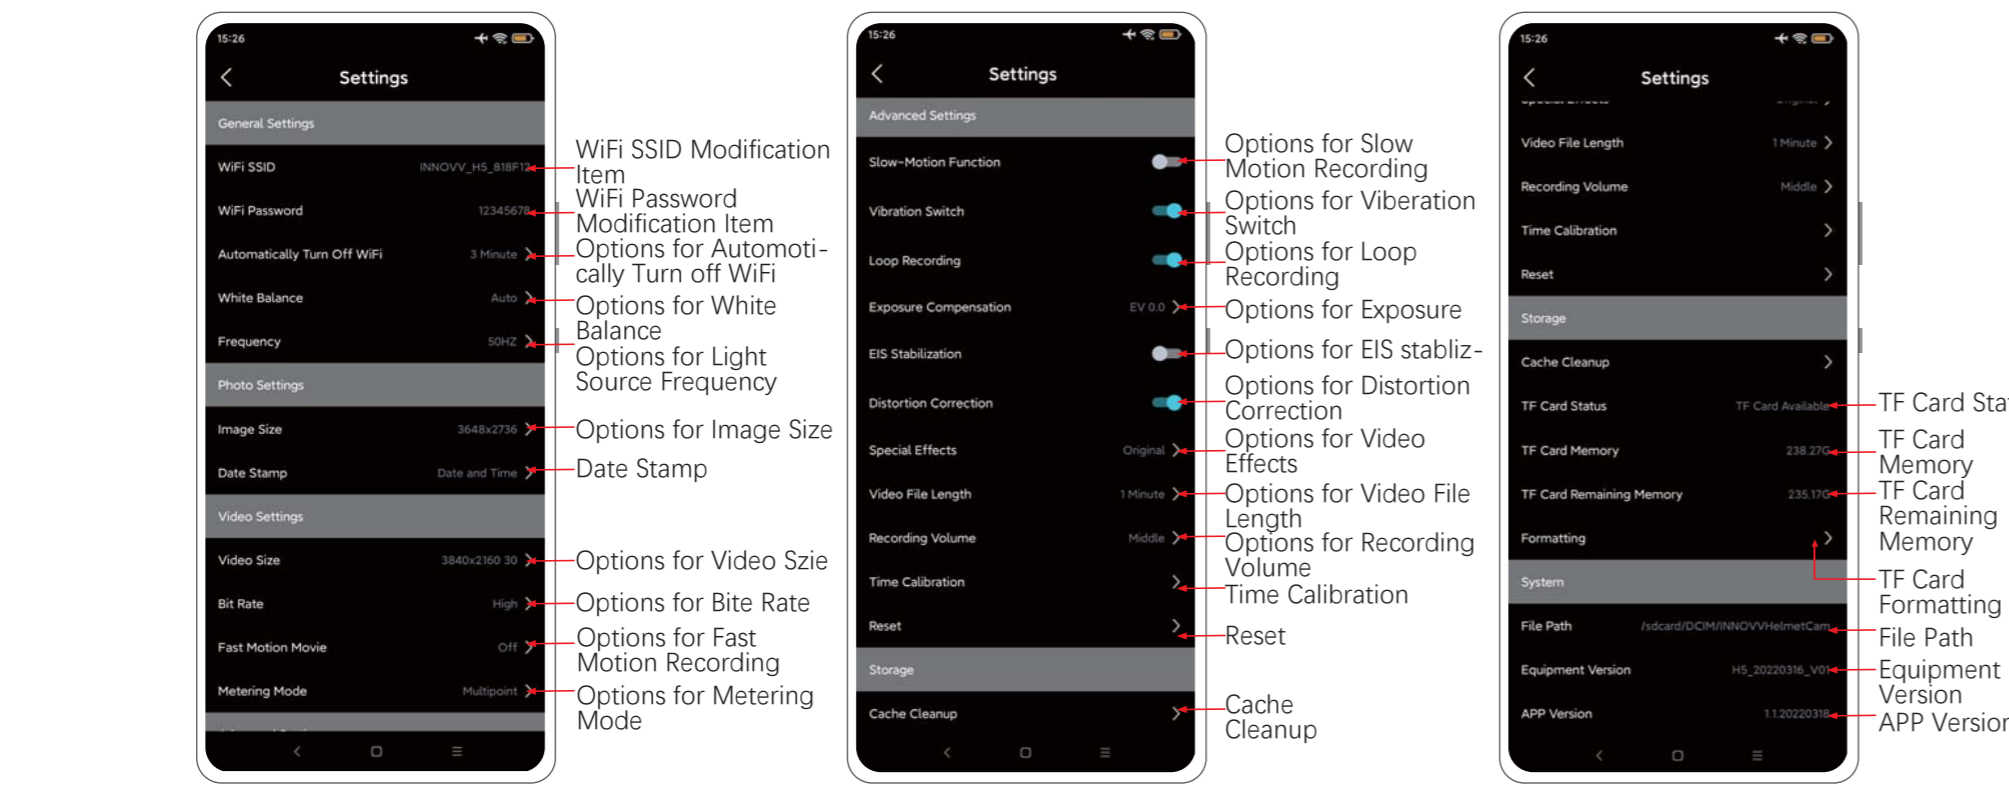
15:26

Settings

General Settings

WiFi SSID INNOVV_H5_818F12

WiFi Password 12345678

Automatically Turn Off WiFi 3 Minute

White Balance Auto

Frequency 50HZ

Photo Settings

Image Size 3648x2736

Date Stamp Date and Time

Video Settings

Video Size 3840x2160 30

Bit Rate High

Fast Motion Movie Off

Metering Mode Multipoint

WiFi SSID Modification Item

WiFi Password Modification Item

Options for Automotically Turn off WiFi

Options for White Balance

Options for Light Source Frequency

Options for Image Size

Date Stamp

Options for Video Szie

Options for Bite Rate

Options for Fast Motion Recording

Options for Metering Mode

15:26

Settings

Advanced Settings

Slow-Motion Function

Vibration Switch

Loop Recording

Exposure Compensation EV 0.0

EIS Stabilization

Distortion Correction

Special Effects Original

Video File Length 1 Minute

Recording Volume Middle

Time Calibration

Reset

Storage

Cache Cleanup

Options for Slow Motion Recording

Options for Viberation Switch

Options for Loop Recording

Options for Exposure

Options for EIS stabliz-

Options for Distortion Correction

Options for Video Effects

Options for Video File Length

Options for Recording Volume

Time Calibration

Reset

Cache Cleanup

15:26

Settings

Video File Length 1 Minute

Recording Volume Middle

Time Calibration

Reset

Storage

Cache Cleanup

TF Card Status TF Card Available

TF Card Memory 238.27G

TF Card Remaining Memory 235.17G

Formatting

System

File Path /sdcard/DCIM/INNOVVHelmetCam

Equipment Version H5_20220316_V01

APP Version 1.1.20220318

TF Card Sta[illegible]

TF Card Memory

TF Card Remaining Memory

TF Card Formatting

File Path

Equipment Version

APP Versior